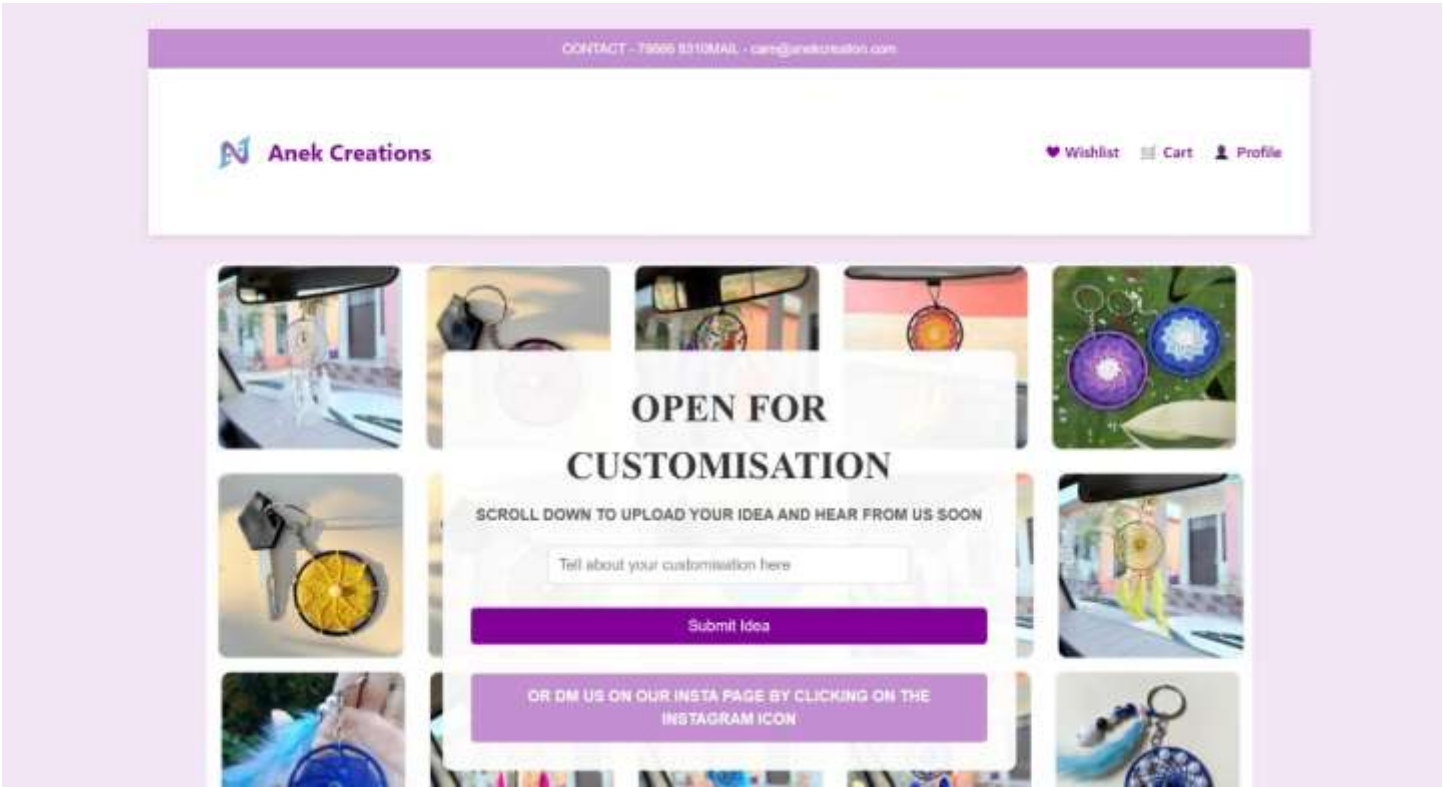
CONTACT - 79666 5310MAIL - care@anekcreation.com

Anek Creations

Wishlist Cart Profile

OPEN FOR CUSTOMISATION

SCROLL DOWN TO UPLOAD YOUR IDEA AND HEAR FROM US SOON

Tell about your customisation here

Submit Idea

OR DM US ON OUR INSTA PAGE BY CLICKING ON THE INSTAGRAM ICON